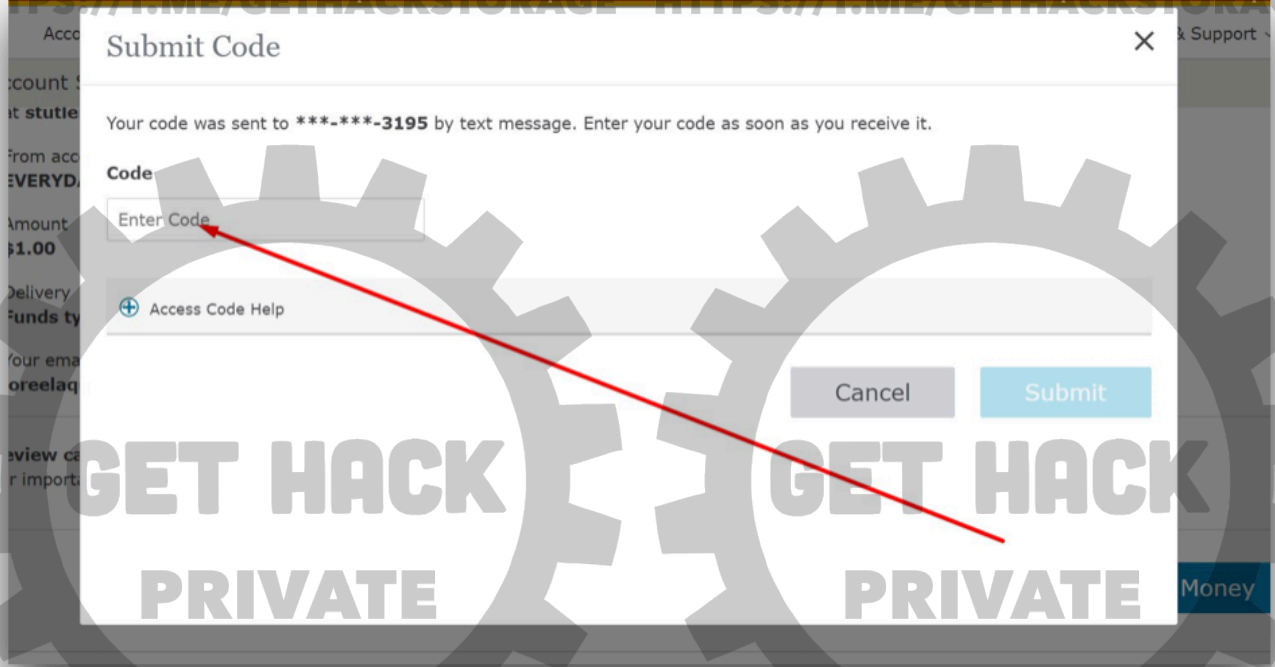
TTPS://T.ME/GETHACKSTORAGE HTTPS://T.ME/GETHACKSTORA

Acc

& Support

ccount S

at stutle

From acc
EVERYDA

Amount
$1.00

Delivery
Funds ty

Your ema
oreelaq

eview ca
r importa

Money

Submit Code

Your code was sent to ***-***-3195 by text message. Enter your code as soon as you receive it.

Code

Enter Code

Access Code Help

Cancel

Submit

GET HACK
PRIVATE

GET HACK
PRIVATE